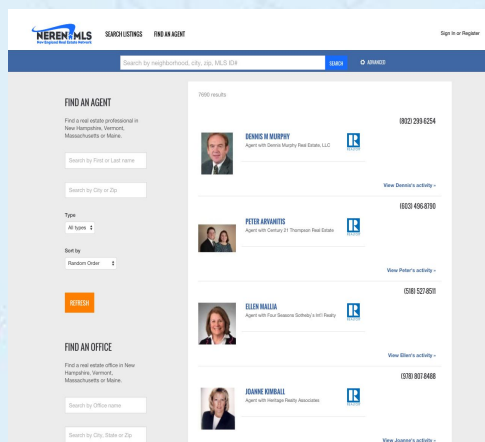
NEREN MLS
New England Real Estate Network
SEARCH LISTINGS FIND AN AGENT
Sign In or Register

Search by neighborhood, city, zip, MLS ID#
SEARCH
ADVANCED

FIND AN AGENT
Find a real estate professional in New Hampshire, Vermont, Massachusetts or Maine.
Search by First or Last name
Search by City or Zip
Type
All types
Sort by
Random Order
REFRESH

FIND AN OFFICE
Find a real estate office in New Hampshire, Vermont, Massachusetts or Maine.
Search by Office name
Search by City, State or Zip

7690 results

DENNIS M MURPHY
Agent with Dennis Murphy Real Estate, LLC
(802) 299-6254
View Dennis's activity »

PETER ARVANITIS
Agent with Century 21 Thompson Real Estate
(603) 496-8790
View Peter's activity »

ELLEN MALLIA
Agent with Four Seasons Sotheby's Int'l Realty
(518) 527-8511
View Ellen's activity »

JOANNE KIMBALL
Agent with Heritage Realty Associates
(978) 807-8488
View Joanne's activity »